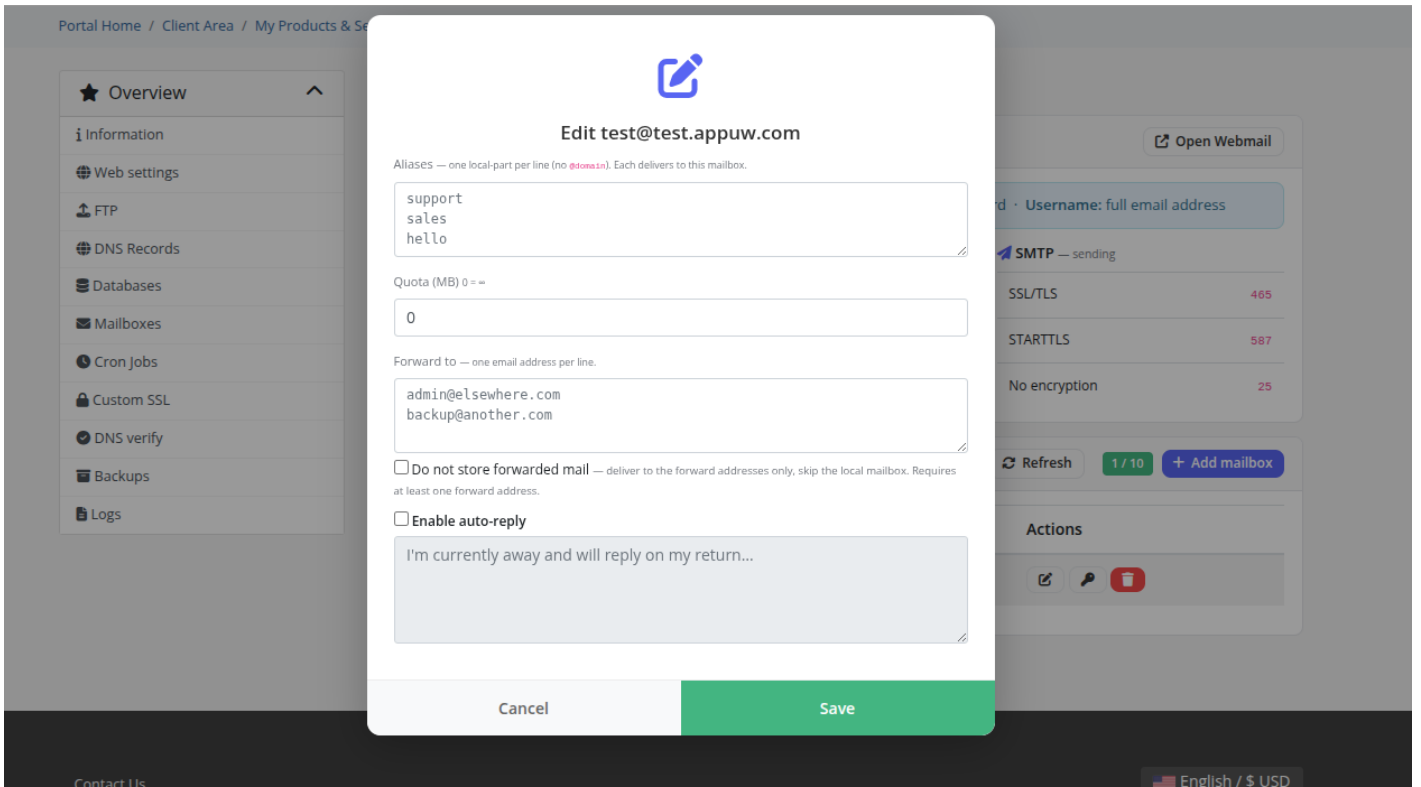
Portal Home / Client Area / My Products & Se

Overview

Information
Web settings
FTP
DNS Records
Databases
Mailboxes
Cron Jobs
Custom SSL
DNS verify
Backups
Logs

Edit test@test.appuw.com

Aliases — one local-part per line (no @domain). Each delivers to this mailbox.

support
sales
hello

Quota (MB) 0 = ∞

0

Forward to — one email address per line.

admin@elsewhere.com
backup@another.com

Do not store forwarded mail — deliver to the forward addresses only, skip the local mailbox. Requires at least one forward address.

Enable auto-reply

I'm currently away and will reply on my return...

Cancel
Save

Open Webmail

rd · Username: full email address

SMTP — sending

SSL/TLS 465
STARTTLS 587
No encryption 25

Refresh
1 / 10
+ Add mailbox

Actions

Contact Us

English / $ USD